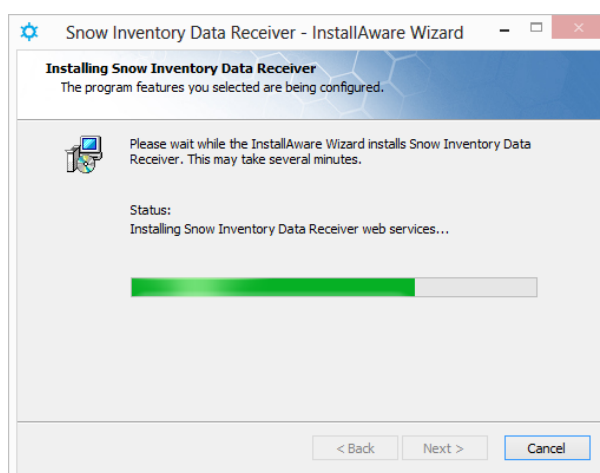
Snow Inventory Data Receiver - InstallAware Wizard

Installing Snow Inventory Data Receiver
The program features you selected are being configured.

Please wait while the InstallAware Wizard installs Snow Inventory Data Receiver. This may take several minutes.

Status:
Installing Snow Inventory Data Receiver web services...

< Back
Next >
Cancel